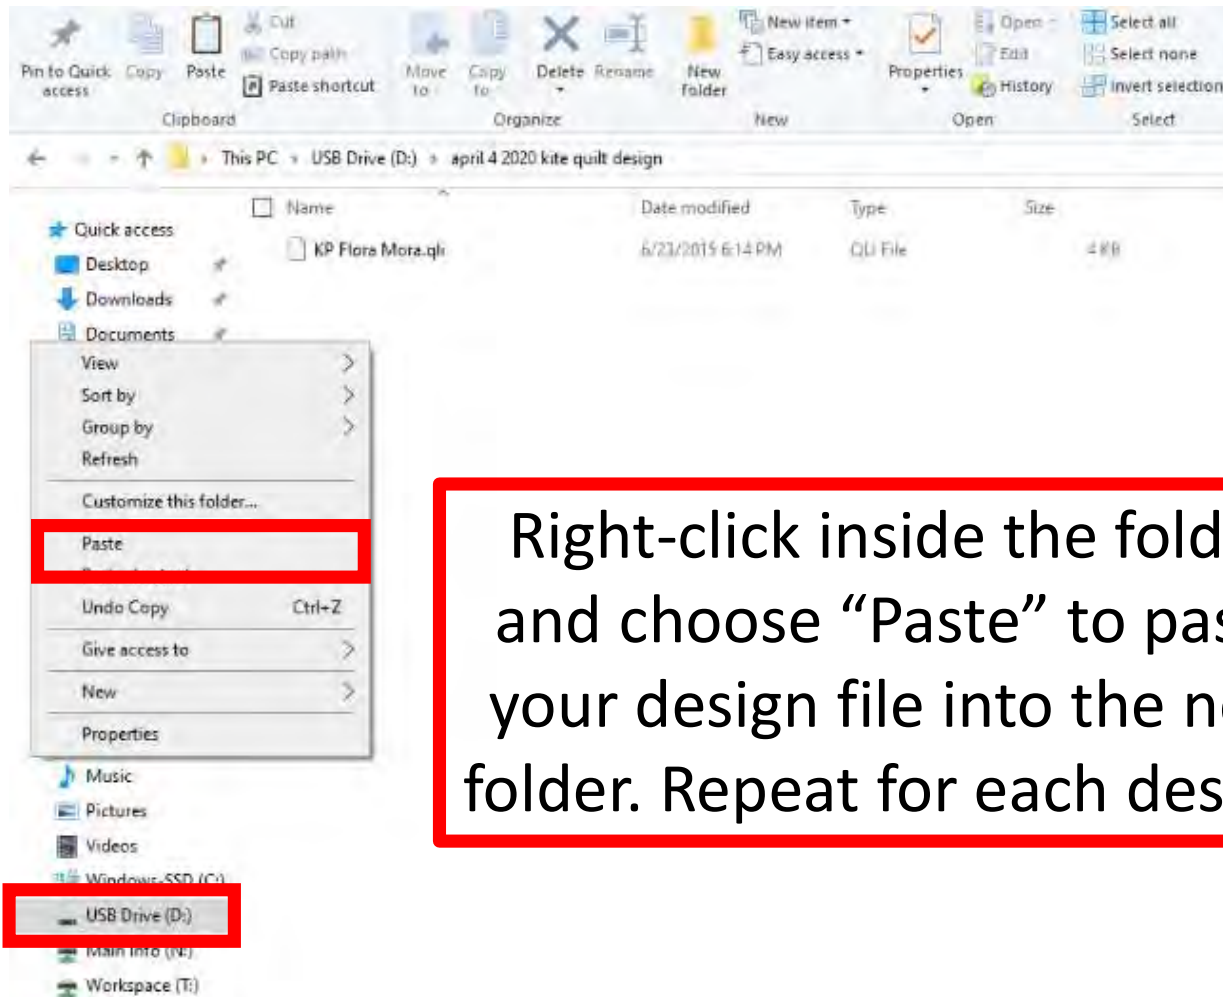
Pin to Quick access Copy Paste Cut Copy path Paste shortcut
Clipboard
Move to Copy to Delete Rename
Organize
New folder New item Easy access
New
Properties Open Edit History
Open
Select all Select none Invert selection
Select

This PC > USB Drive (D:) > april 4 2020 kite quilt design

Name Date modified Type Size
KP Flora Mora.ql 6/23/2015 6:14 PM QLI File 4 KB

Quick access
Desktop
Downloads
Documents
View
Sort by
Group by
Refresh
Customize this folder...
Paste
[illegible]
Undo Copy Ctrl+Z
Give access to
New
Properties
Music
Pictures
Videos
Windows-SSD (C:)
USB Drive (D:)
Main Info (N:)
Workspace (T:)

Right-click inside the fold and choose “Paste” to pas your design file into the n folder. Repeat for each des